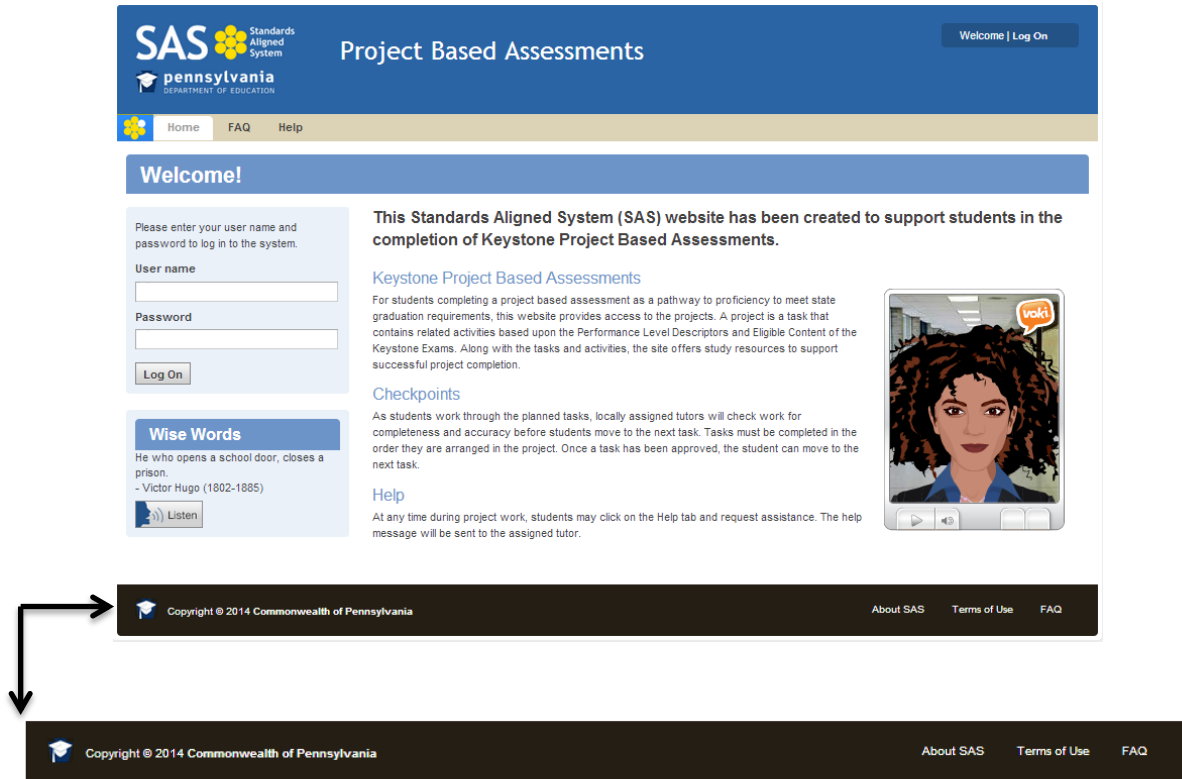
SAS Standards Aligned System
pennsylvania DEPARTMENT OF EDUCATION

Project Based Assessments

Welcome | Log On

Home FAQ Help

Welcome!

Please enter your user name and password to log in to the system.

User name

Password

Log On

Wise Words

He who opens a school door, closes a prison.
- Victor Hugo (1802-1885)

Listen

This Standards Aligned System (SAS) website has been created to support students in the completion of Keystone Project Based Assessments.

Keystone Project Based Assessments

For students completing a project based assessment as a pathway to proficiency to meet state graduation requirements, this website provides access to the projects. A project is a task that contains related activities based upon the Performance Level Descriptors and Eligible Content of the Keystone Exams. Along with the tasks and activities, the site offers study resources to support successful project completion.

Checkpoints

As students work through the planned tasks, locally assigned tutors will check work for completeness and accuracy before students move to the next task. Tasks must be completed in the order they are arranged in the project. Once a task has been approved, the student can move to the next task.

Help

At any time during project work, students may click on the Help tab and request assistance. The help message will be sent to the assigned tutor.

voki

Copyright © 2014 Commonwealth of Pennsylvania

About SAS Terms of Use FAQ

Copyright © 2014 Commonwealth of Pennsylvania

About SAS Terms of Use FAQ